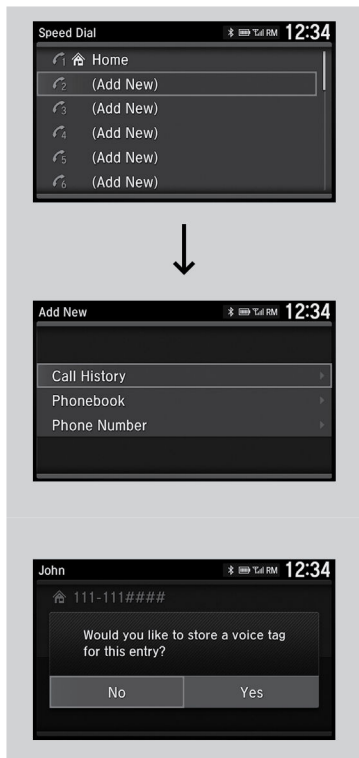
Speed Dial
RM 12:34
1 Home
2 (Add New)
3 (Add New)
4 (Add New)
5 (Add New)
6 (Add New)

Add New
RM 12:34
Call History
Phonebook
Phone Number

John
RM 12:34
111-111####
Would you like to store a voice tag for this entry?
No
Yes